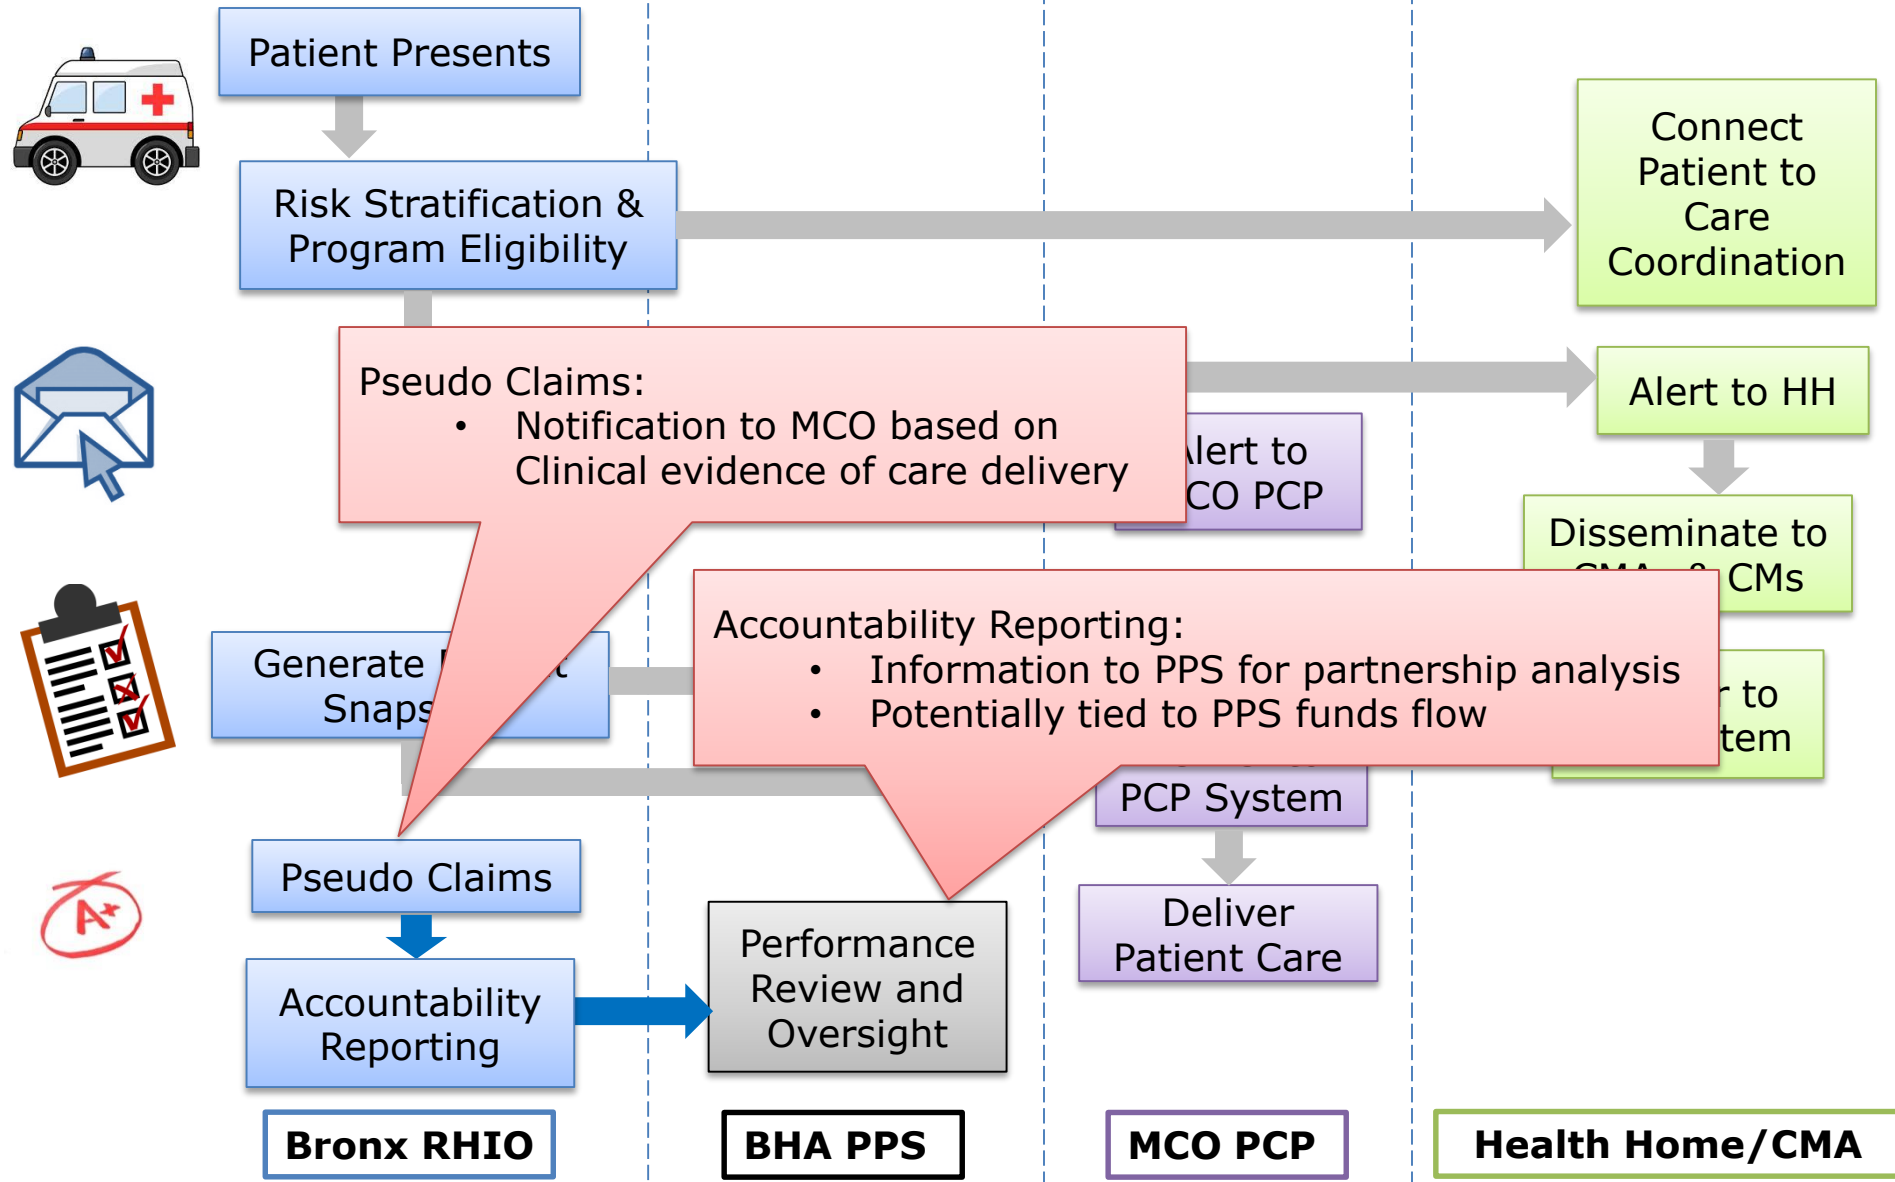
Patient Presents

Risk Stratification & Program Eligibility

Connect Patient to Care Coordination

Pseudo Claims:
• Notification to MCO based on Clinical evidence of care delivery

Alert to HH

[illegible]lert to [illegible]CO PCP

Disseminate to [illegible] CMs

Generate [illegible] Snaps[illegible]

Accountability Reporting:
• Information to PPS for partnership analysis
• Potentially tied to PPS funds flow

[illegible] to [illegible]tem

PCP System

Pseudo Claims

Deliver Patient Care

Performance Review and Oversight

Accountability Reporting

Bronx RHIO

BHA PPS

MCO PCP

Health Home/CMA